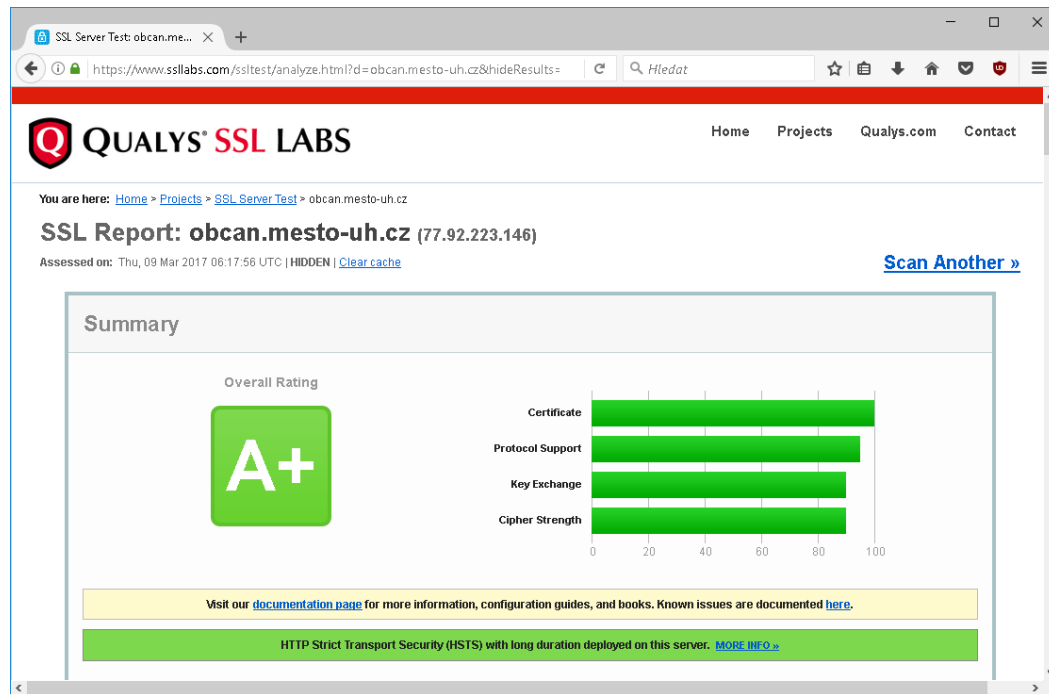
SSL Server Test: obcan.me...

https://www.ssllabs.com/ssltest/analyze.html?d=obcan.mesto-uh.cz&hideResults=

Hledat

QUALYS® SSL LABS

Home Projects Qualys.com Contact

You are here: Home > Projects > SSL Server Test > obcan.mesto-uh.cz

SSL Report: obcan.mesto-uh.cz (77.92.223.146)

Assessed on: Thu, 09 Mar 2017 06:17:56 UTC | HIDDEN | Clear cache

Scan Another »

Summary

Overall Rating

A+

Certificate

Protocol Support

Key Exchange

Cipher Strength

0 20 40 60 80 100

Visit our documentation page for more information, configuration guides, and books. Known issues are documented here.

HTTP Strict Transport Security (HSTS) with long duration deployed on this server. MORE INFO »